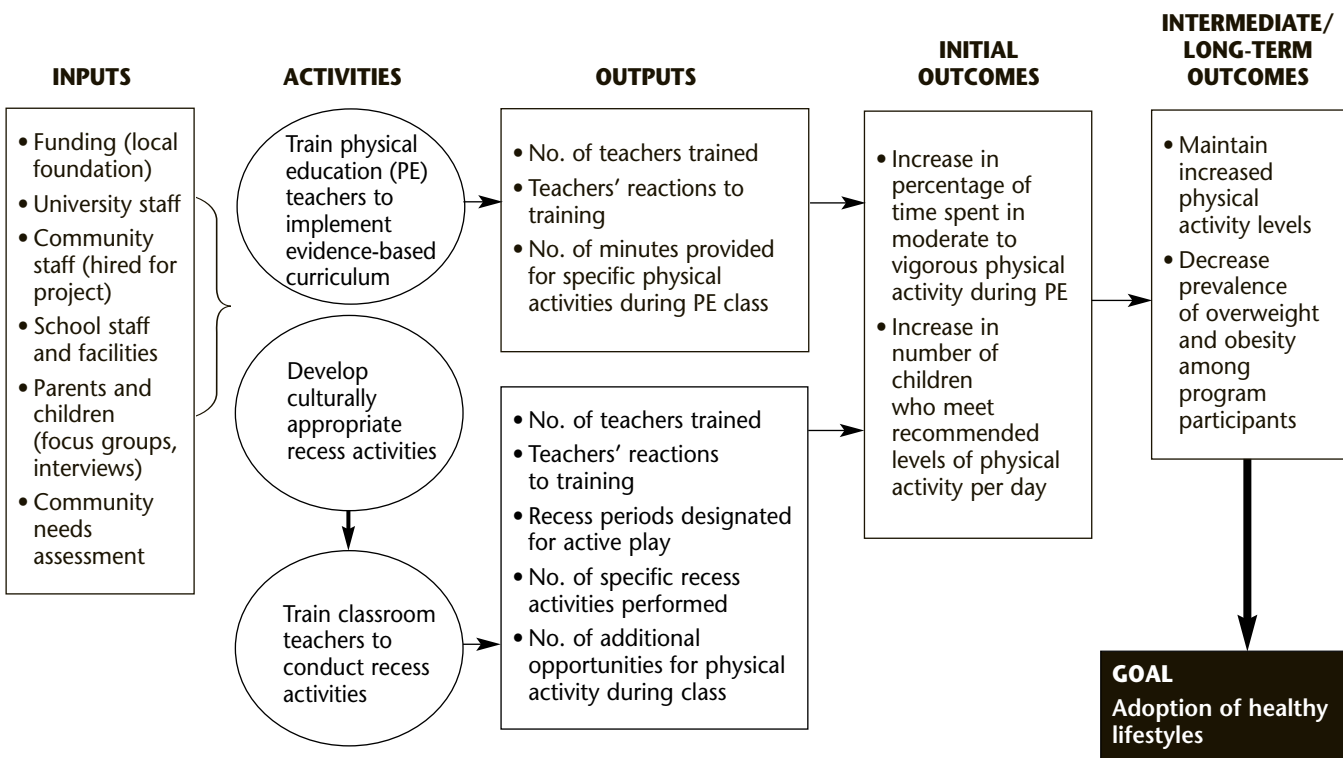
INPUTS

• Funding (local foundation)
• University staff
• Community staff (hired for project)
• School staff and facilities
• Parents and children (focus groups, interviews)
• Community needs assessment

ACTIVITIES

Train physical education (PE) teachers to implement evidence-based curriculum

Develop culturally appropriate recess activities

Train classroom teachers to conduct recess activities

OUTPUTS

• No. of teachers trained
• Teachers' reactions to training
• No. of minutes provided for specific physical activities during PE class

• No. of teachers trained
• Teachers' reactions to training
• Recess periods designated for active play
• No. of specific recess activities performed
• No. of additional opportunities for physical activity during class

INITIAL OUTCOMES

• Increase in percentage of time spent in moderate to vigorous physical activity during PE
• Increase in number of children who meet recommended levels of physical activity per day

INTERMEDIATE/ LONG-TERM OUTCOMES

• Maintain increased physical activity levels
• Decrease prevalence of overweight and obesity among program participants

GOAL
Adoption of healthy lifestyles